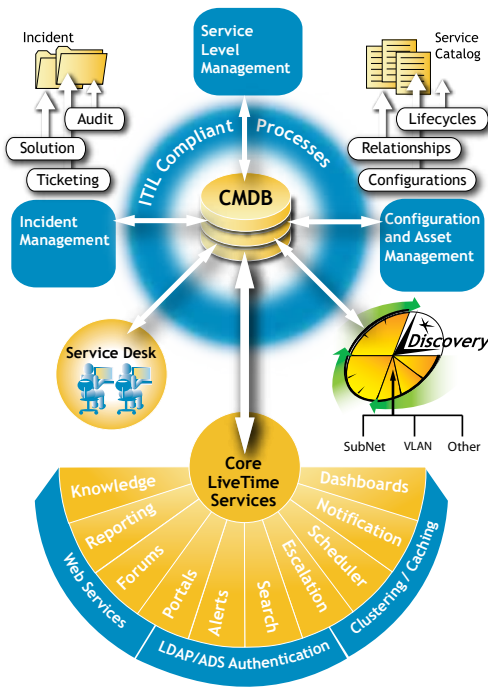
Incident

Audit

Solution

Ticketing

Service Level Management

Service Catalog

Lifecycles

Relationships

Configurations

ITIL Compliant Processes

CMDB

Incident Management

Configuration and Asset Management

Service Desk

Discovery

SubNet

VLAN

Other

Core LiveTime Services

Knowledge

Reporting

Forums

Portals

Alerts

Search

Escalation

Scheduler

Notification

Dashboards

Web Services

LDAP/ADS Authentication

Clustering / Caching